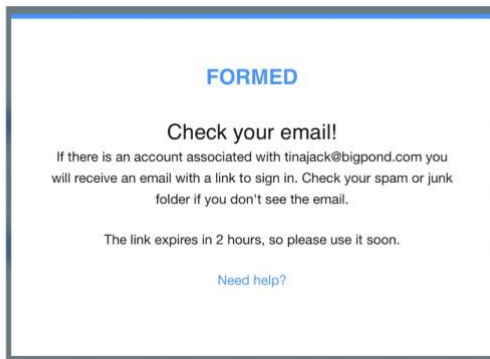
FORMED

Check your email!

If there is an account associated with tinajack@bigpond.com you will receive an email with a link to sign in. Check your spam or junk folder if you don't see the email.

The link expires in 2 hours, so please use it soon.

Need help?